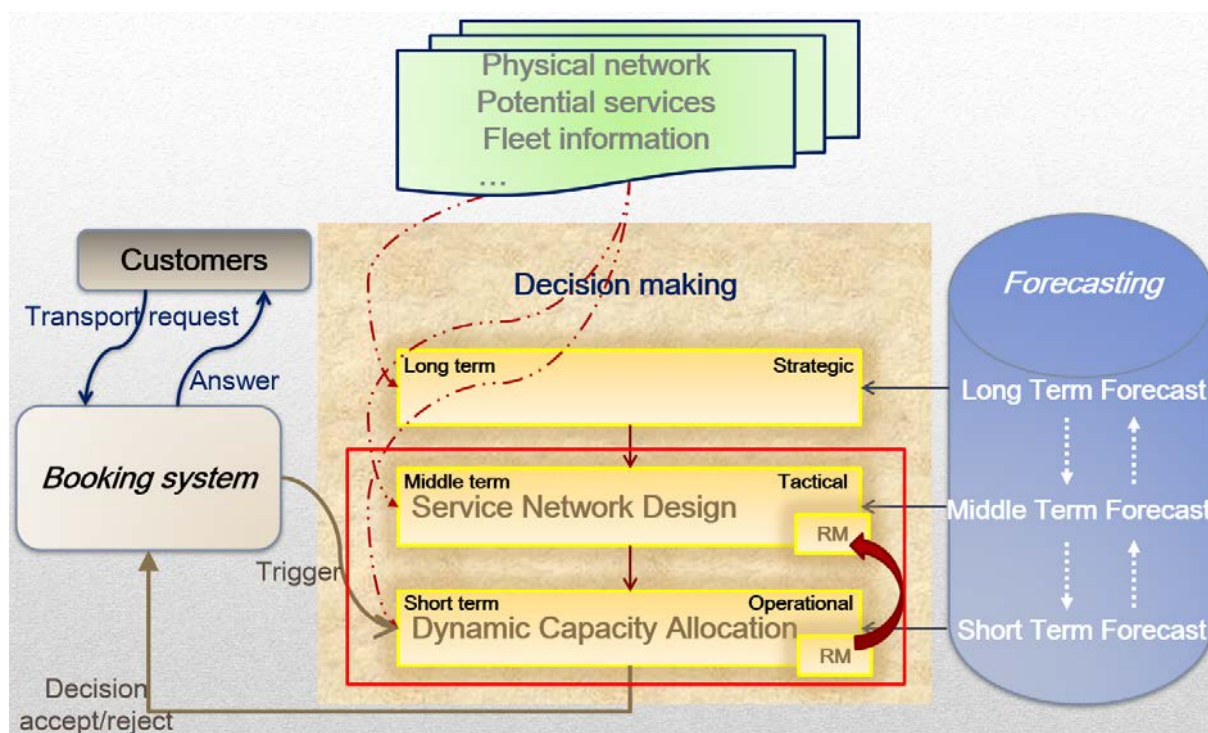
Physical network
Potential services
Fleet information
...

Customers

Transport request

Answer

Booking system

Trigger

Decision
accept/reject

Decision making

Long term
Strategic

Middle term
Tactical
Service Network Design
RM

Short term
Operational
Dynamic Capacity Allocation
RM

Forecasting

Long Term Forecast

Middle Term Forecast

Short Term Forecast